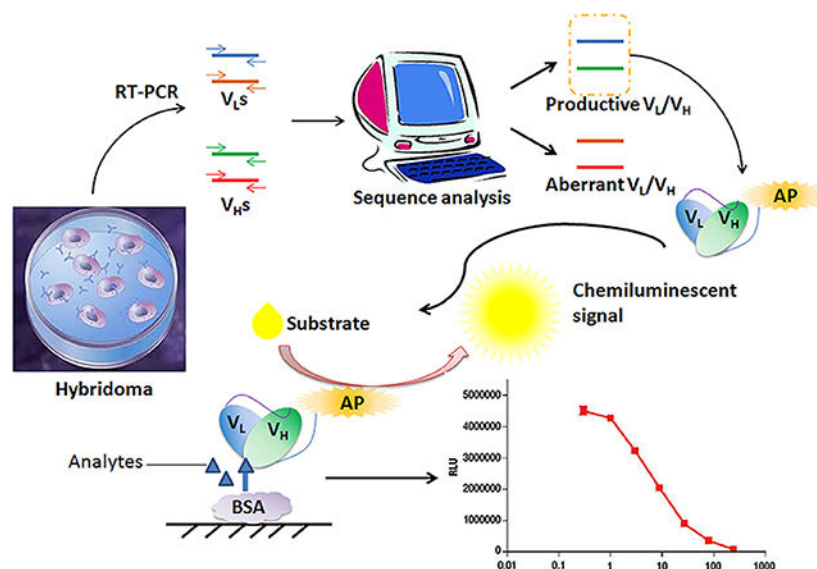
RT-PCR

$V_Ls$

$V_Hs$

Sequence analysis

Productive $V_L/V_H$

Aberrant $V_L/V_H$

$V_L$ $V_H$ AP

Hybridoma

Chemiluminescent signal

Substrate

AP

$V_L$ $V_H$

Analytes

BSA

RLU

5000000
4000000
3000000
2000000
1000000
0

0.01 0.1 1 10 100 1000